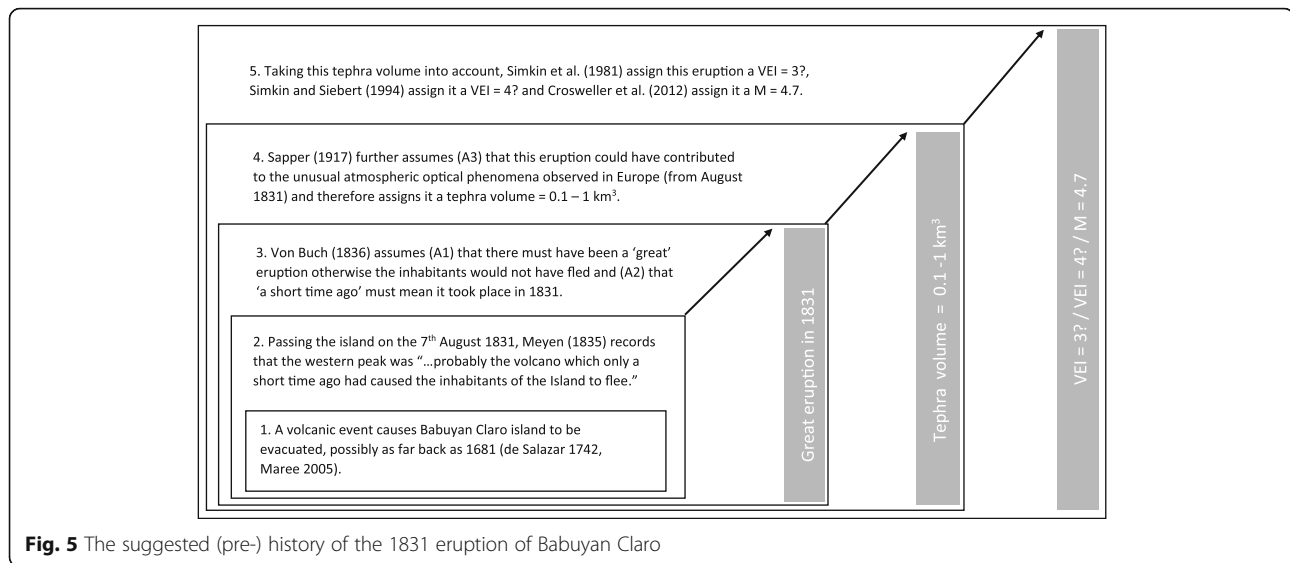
5. Taking this tephra volume into account, Simkin et al. (1981) assign this eruption a VEI = 3?, Simkin and Siebert (1994) assign it a VEI = 4? and Crosweller et al. (2012) assign it a M = 4.7.

4. Sapper (1917) further assumes (A3) that this eruption could have contributed to the unusual atmospheric optical phenomena observed in Europe (from August 1831) and therefore assigns it a tephra volume = 0.1 – 1 km$^3$.

3. Von Buch (1836) assumes (A1) that there must have been a 'great' eruption otherwise the inhabitants would not have fled and (A2) that 'a short time ago' must mean it took place in 1831.

2. Passing the island on the 7$^{th}$ August 1831, Meyen (1835) records that the western peak was "…probably the volcano which only a short time ago had caused the inhabitants of the Island to flee."

1. A volcanic event causes Babuyan Claro island to be evacuated, possibly as far back as 1681 (de Salazar 1742, Maree 2005).

Great eruption in 1831

Tephra volume = 0.1 -1 km$^3$

VEI = 3? / VEI = 4? / M = 4.7

Fig. 5 The suggested (pre-) history of the 1831 eruption of Babuyan Claro